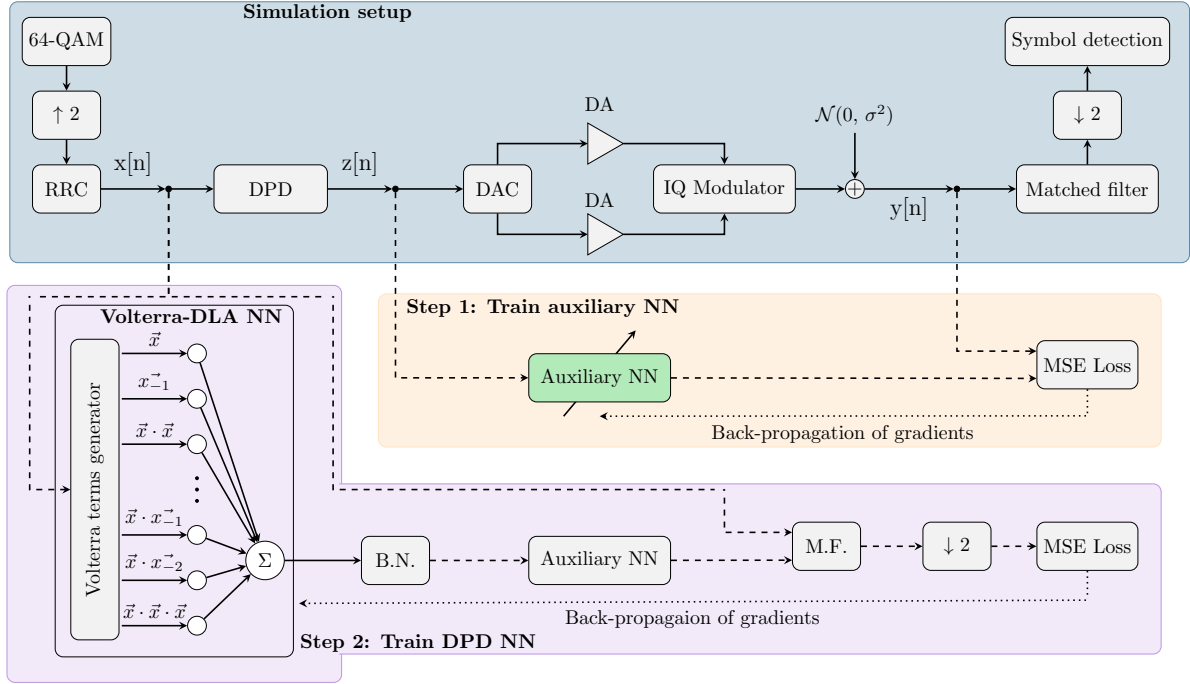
Simulation setup

64-QAM

$\uparrow 2$

RRC

x[n]

DPD

z[n]

DA

DAC

DA

IQ Modulator

$\mathcal{N}(0,\, \sigma^2)$

y[n]

Symbol detection

$\downarrow 2$

Matched filter

Step 1: Train auxiliary NN

Auxiliary NN

MSE Loss

Back-propagation of gradients

Volterra-DLA NN

Volterra terms generator

$\vec{x}$

$\vec{x_{-1}}$

$\vec{x} \cdot \vec{x}$

$\vec{x} \cdot \vec{x_{-1}}$

$\vec{x} \cdot \vec{x_{-2}}$

$\vec{x} \cdot \vec{x} \cdot \vec{x}$

$\Sigma$

B.N.

Auxiliary NN

M.F.

$\downarrow 2$

MSE Loss

Back-propagaion of gradients

Step 2: Train DPD NN